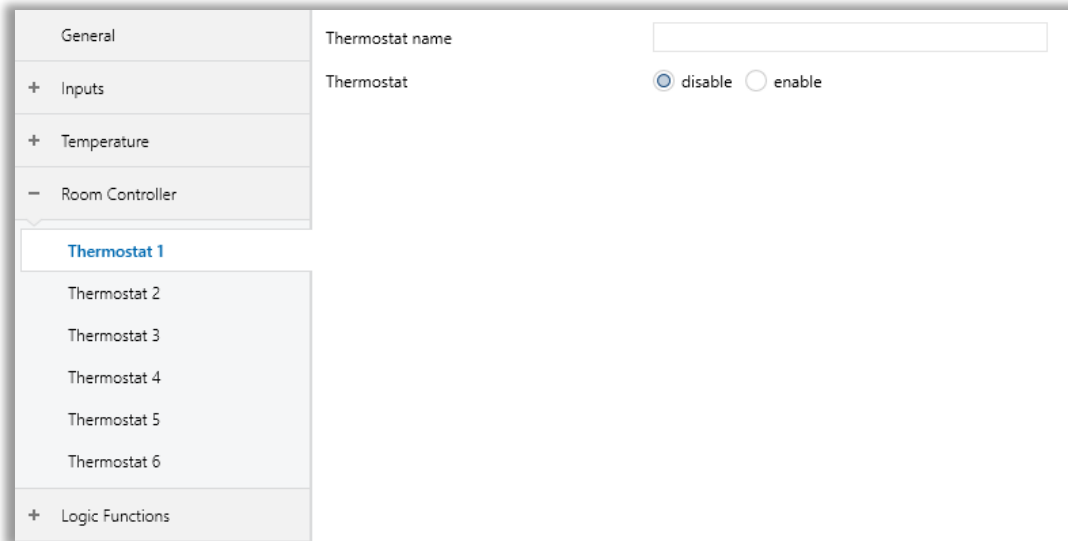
General

+ Inputs

+ Temperature

− Room Controller

Thermostat 1

Thermostat 2

Thermostat 3

Thermostat 4

Thermostat 5

Thermostat 6

+ Logic Functions

Thermostat name

Thermostat

disable

enable